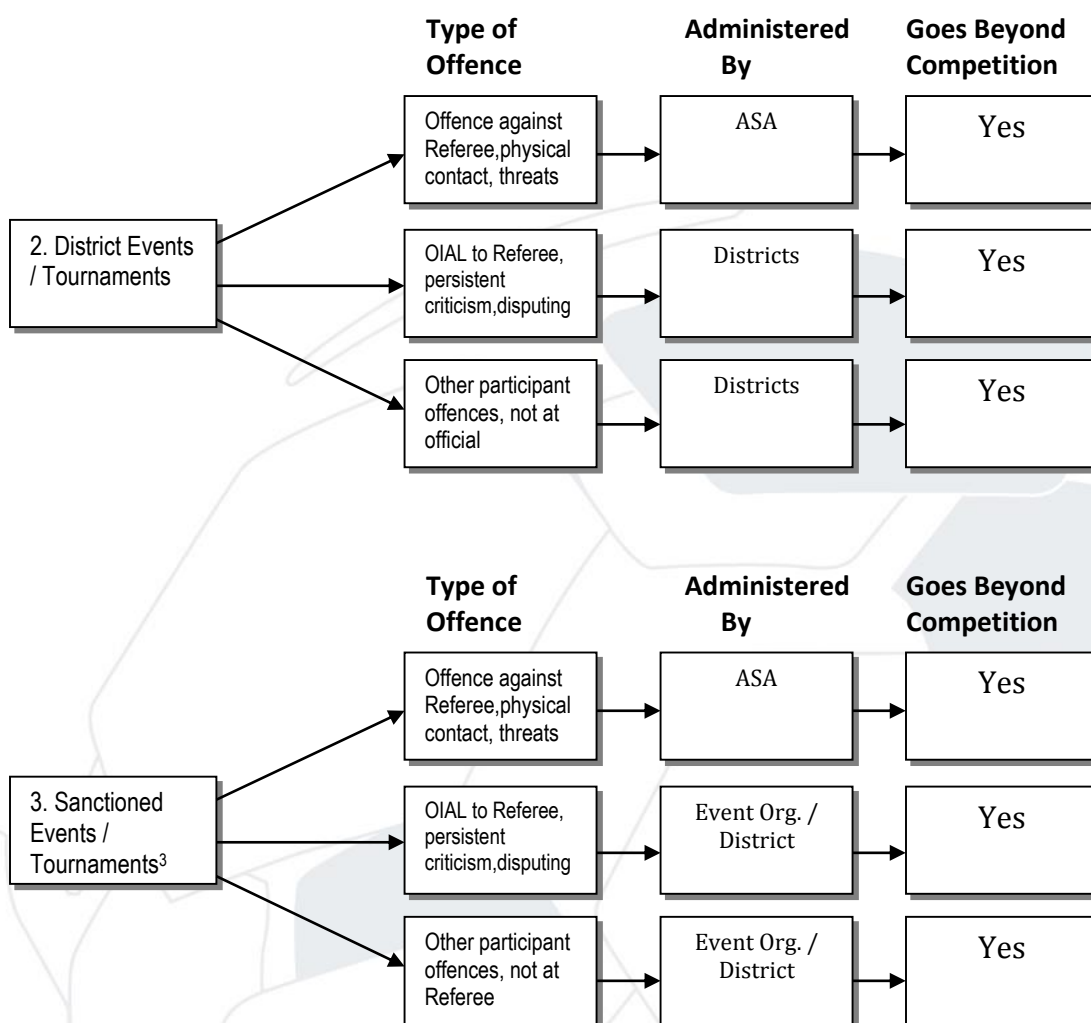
Type of Offence

Administered By

Goes Beyond Competition

2. District Events / Tournaments

Offence against Referee,physical contact, threats

ASA

Yes

OIAL to Referee, persistent criticism,disputing

Districts

Yes

Other participant offences, not at official

Districts

Yes

Type of Offence

Administered By

Goes Beyond Competition

3. Sanctioned Events / Tournaments$^3$

Offence against Referee,physical contact, threats

ASA

Yes

OIAL to Referee, persistent criticism,disputing

Event Org. / District

Yes

Other participant offences, not at Referee

Event Org. / District

Yes